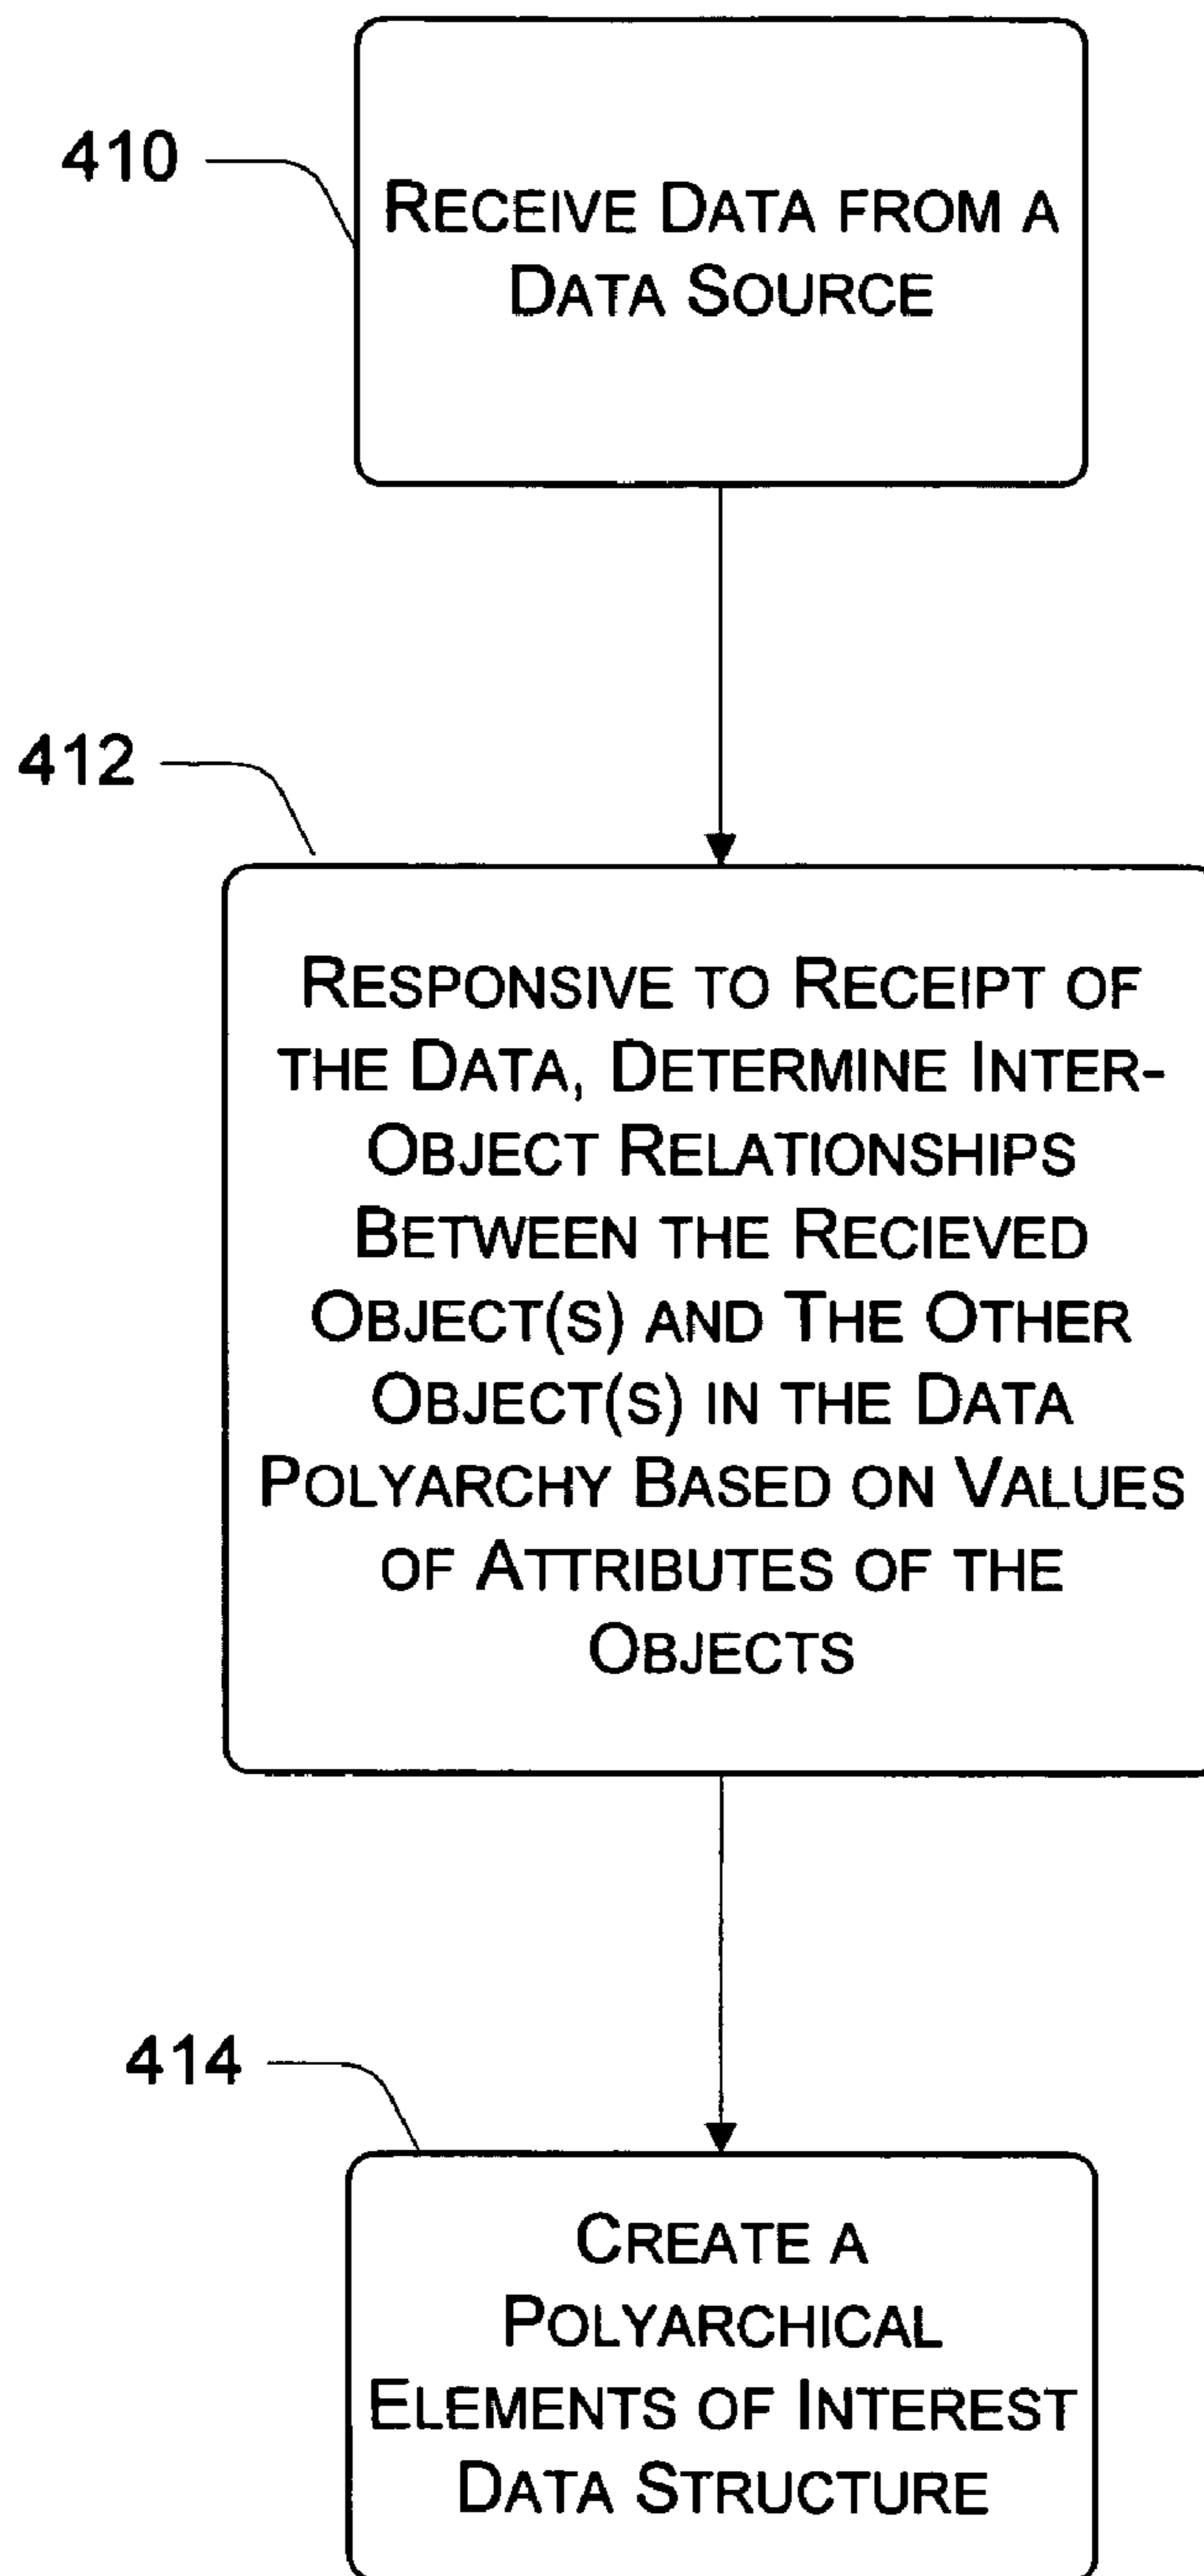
410

RECEIVE DATA FROM A DATA SOURCE

412

RESPONSIVE TO RECEIPT OF THE DATA, DETERMINE INTER-OBJECT RELATIONSHIPS BETWEEN THE RECIEVED OBJECT(S) AND THE OTHER OBJECT(S) IN THE DATA POLYARCHY BASED ON VALUES OF ATTRIBUTES OF THE OBJECTS

414

CREATE A POLYARCHICAL ELEMENTS OF INTEREST DATA STRUCTURE